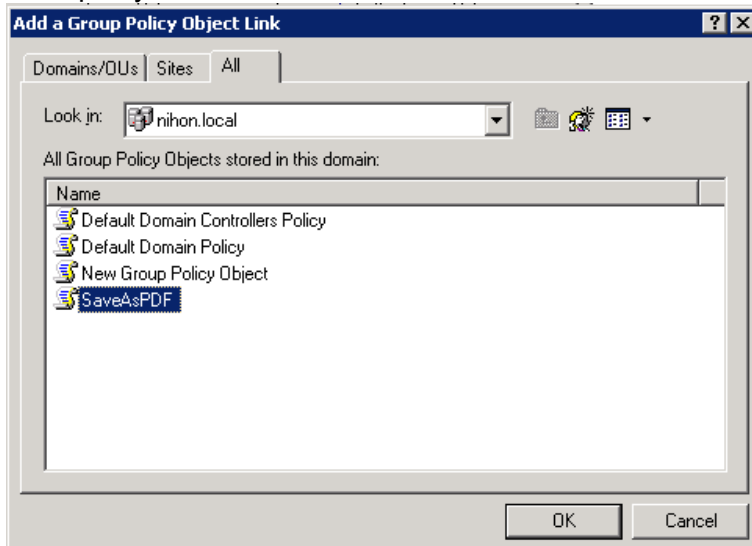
Add a Group Policy Object Link

?

X

Domains/OUs | Sites | All

Look in: nihon.local

All Group Policy Objects stored in this domain:

Name

Default Domain Controllers Policy

Default Domain Policy

New Group Policy Object

SaveAsPDF

OK

Cancel